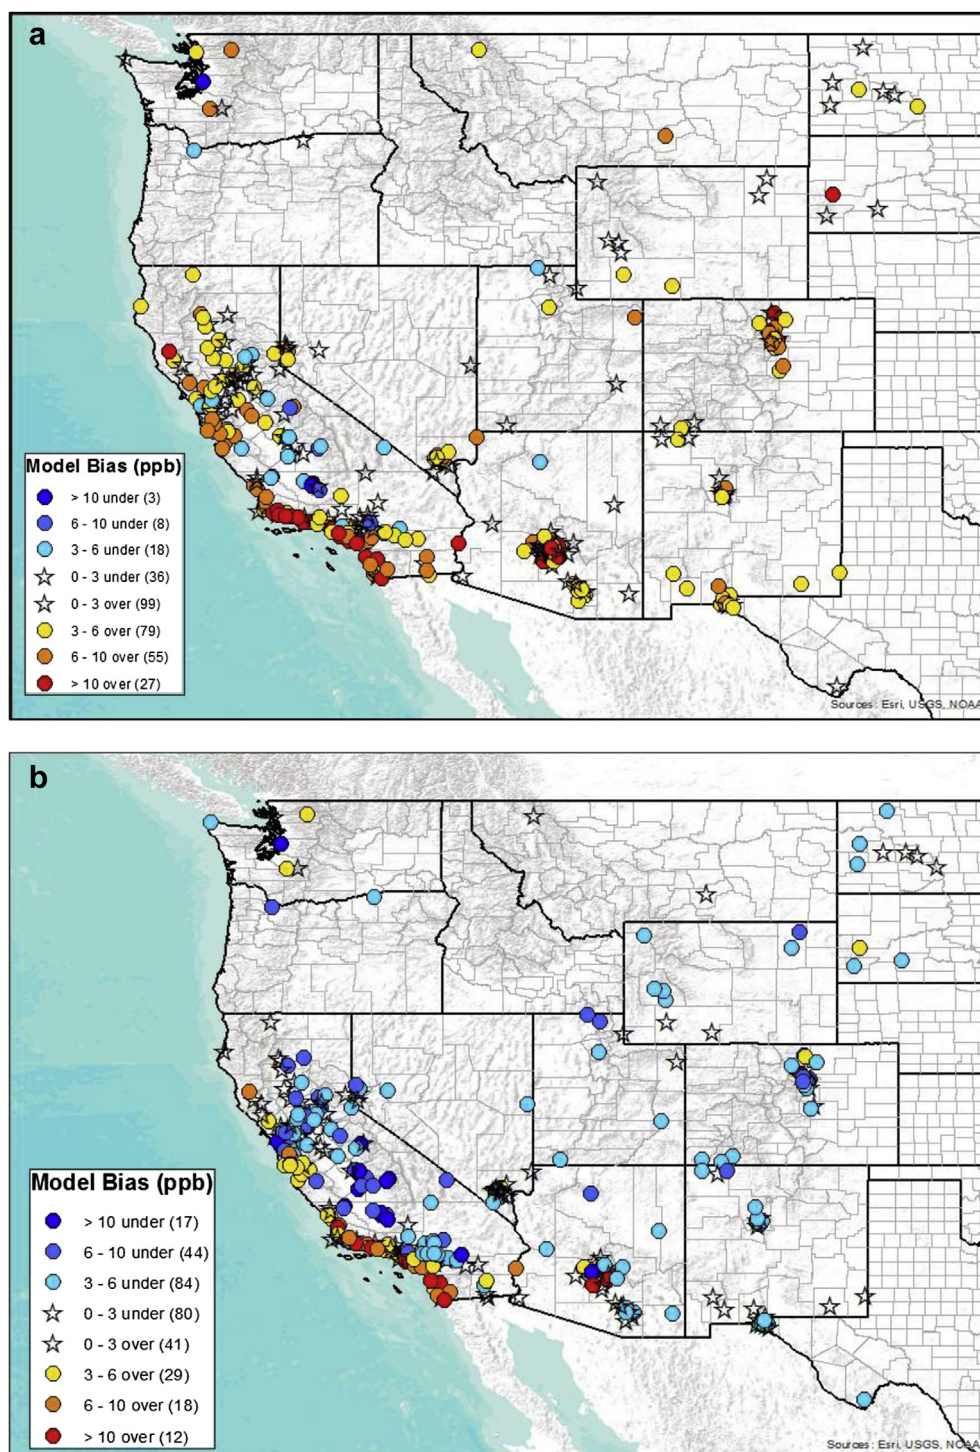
a

Model Bias (ppb)
> 10 under (3)
6 - 10 under (8)
3 - 6 under (18)
0 - 3 under (36)
0 - 3 over (99)
3 - 6 over (79)
6 - 10 over (55)
> 10 over (27)

Sources: Esri, USGS, NOAA

b

Model Bias (ppb)
> 10 under (17)
6 - 10 under (44)
3 - 6 under (84)
0 - 3 under (80)
0 - 3 over (41)
3 - 6 over (29)
6 - 10 over (18)
> 10 over (12)

Sources: Esri, USGS, NOAA